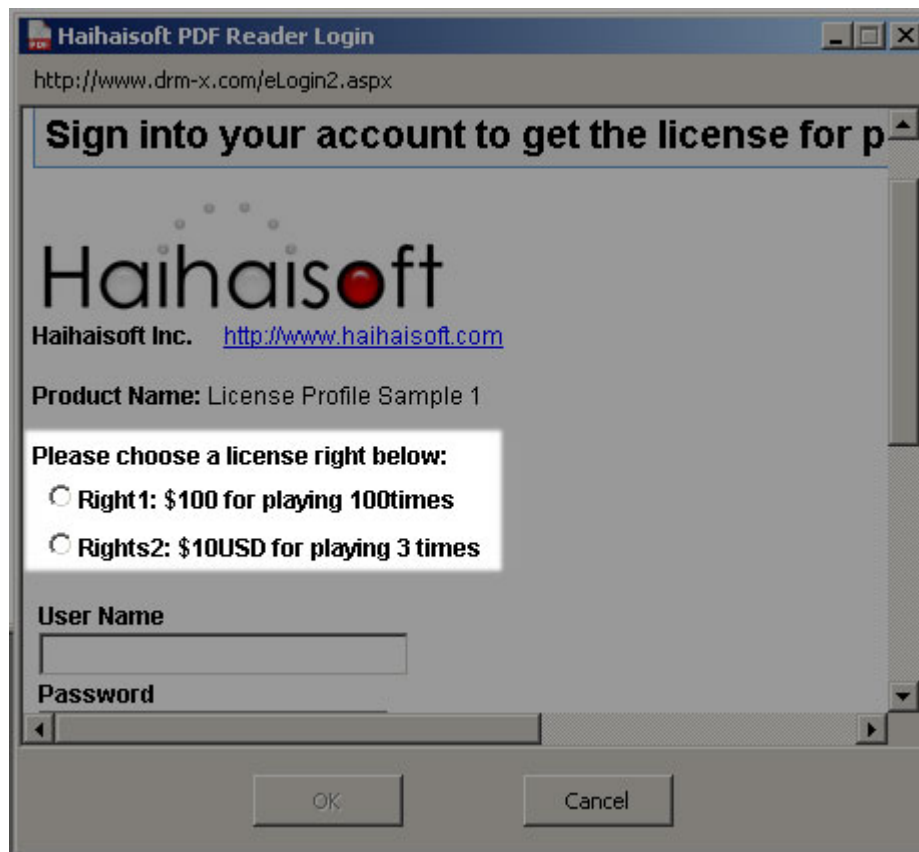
Haihaisoft PDF Reader Login

http://www.drm-x.com/eLogin2.aspx

Sign into your account to get the license for p

Haihaisoft

Haihaisoft Inc. http://www.haihaisoft.com

Product Name: License Profile Sample 1

Please choose a license right below:

Right1: $100 for playing 100times

Rights2: $10USD for playing 3 times

User Name

Password

OK

Cancel